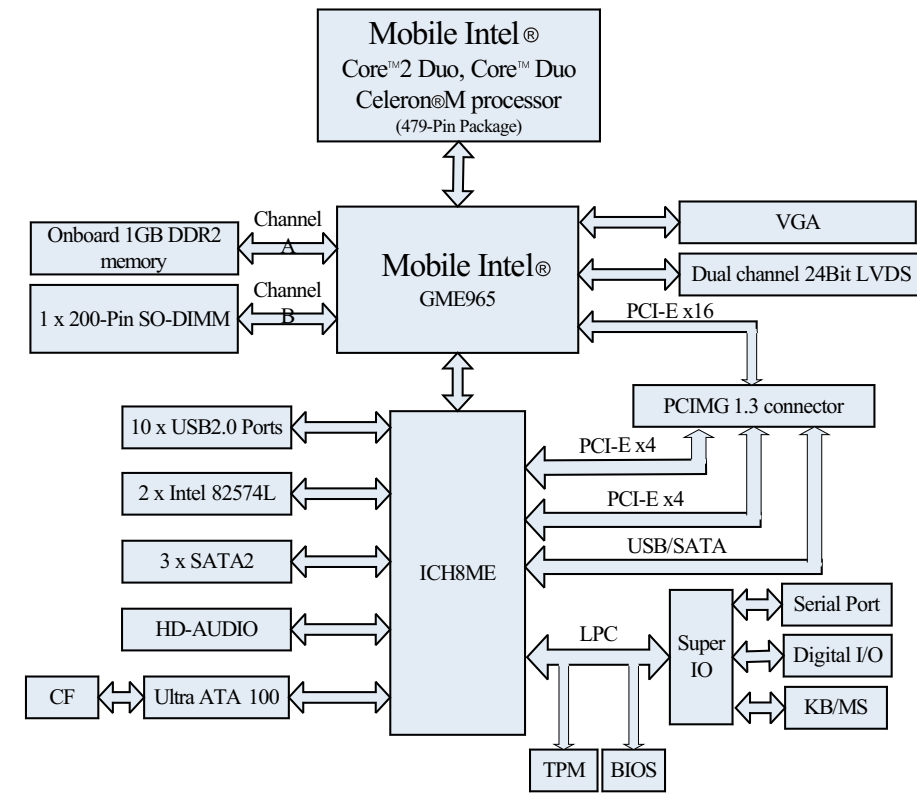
Mobile Intel®
Core™2 Duo, Core™ Duo
Celeron®M processor
(479-Pin Package)

Onboard 1GB DDR2 memory

Channel A

1 x 200-Pin SO-DIMM

Channel B

Mobile Intel®
GME965

VGA

Dual channel 24Bit LVDS

PCI-E x16

PCIMG 1.3 connector

10 x USB2.0 Ports

2 x Intel 82574L

3 x SATA2

HD-AUDIO

CF

Ultra ATA 100

ICH8ME

PCI-E x4

PCI-E x4

USB/SATA

LPC

Super IO

Serial Port

Digital I/O

KB/MS

TPM

BIOS